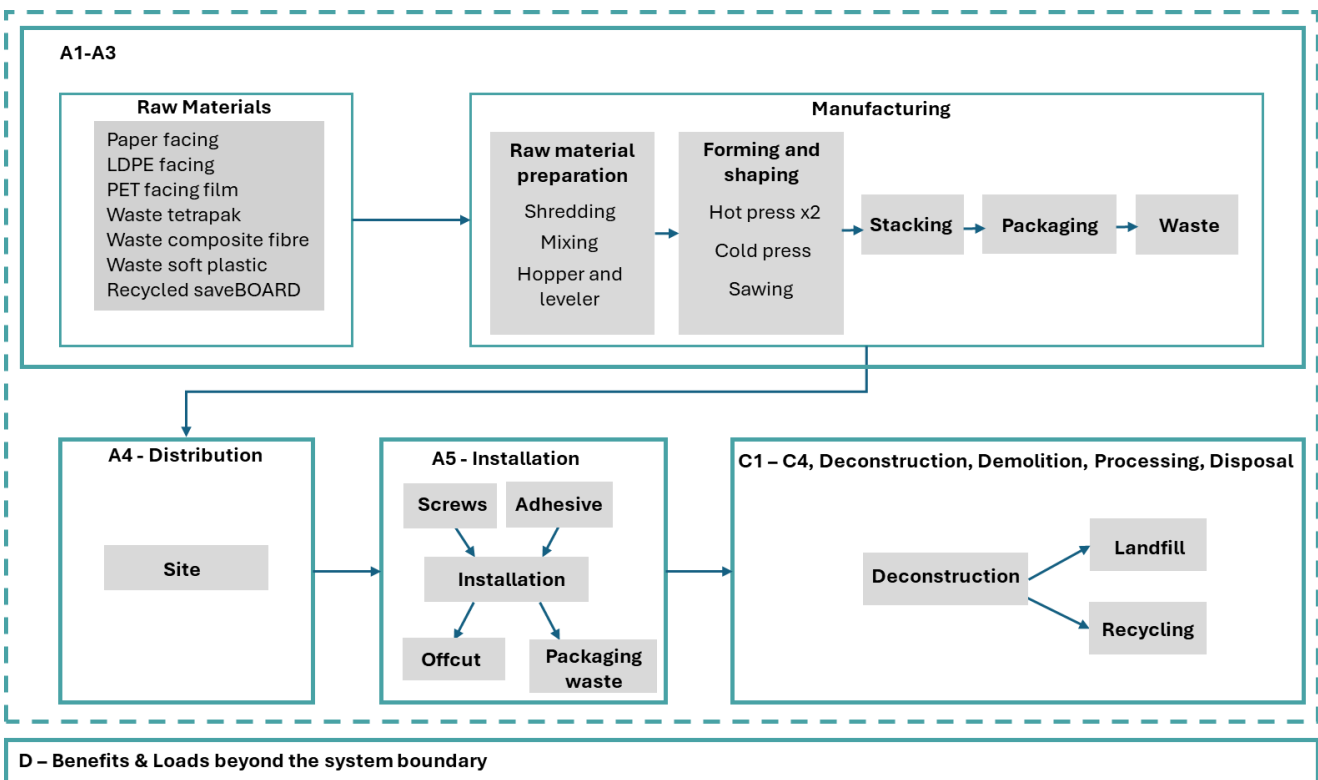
A1-A3

Raw Materials

Paper facing
LDPE facing
PET facing film
Waste tetrapak
Waste composite fibre
Waste soft plastic
Recycled saveBOARD

Manufacturing

Raw material preparation

Shredding
Mixing
Hopper and leveler

Forming and shaping

Hot press x2
Cold press
Sawing

Stacking

Packaging

Waste

A4 - Distribution

Site

A5 - Installation

Screws

Adhesive

Installation

Offcut

Packaging waste

C1 – C4, Deconstruction, Demolition, Processing, Disposal

Deconstruction

Landfill

Recycling

D – Benefits & Loads beyond the system boundary